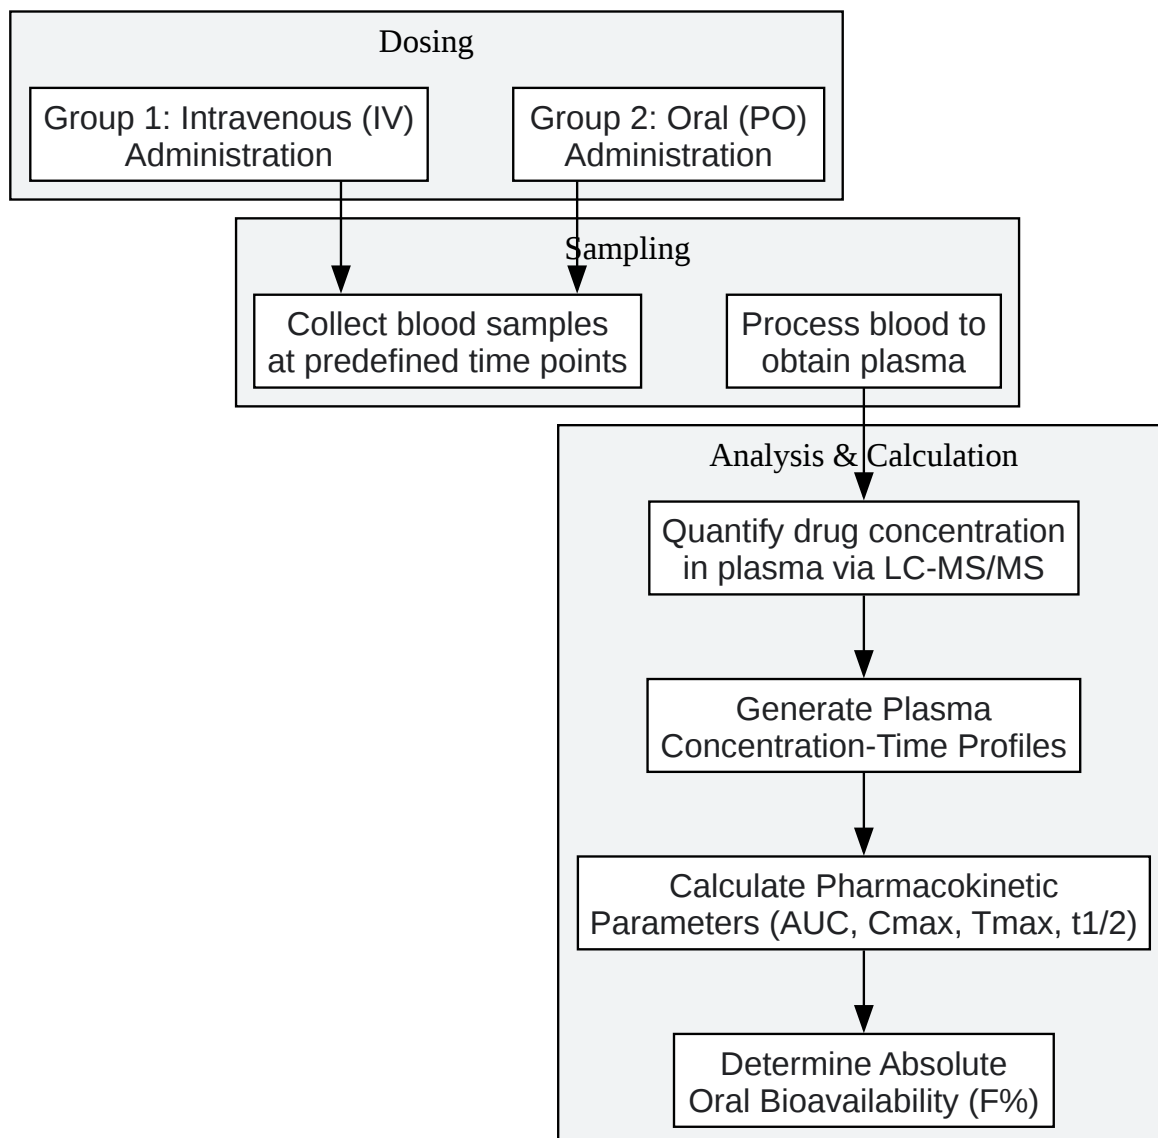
Dosing

Group 1: Intravenous (IV) Administration

Group 2: Oral (PO) Administration

Sampling

Collect blood samples at predefined time points

Process blood to obtain plasma

Analysis & Calculation

Quantify drug concentration in plasma via LC-MS/MS

Generate Plasma Concentration-Time Profiles

Calculate Pharmacokinetic Parameters (AUC, Cmax, Tmax, t1/2)

Determine Absolute Oral Bioavailability (F%)